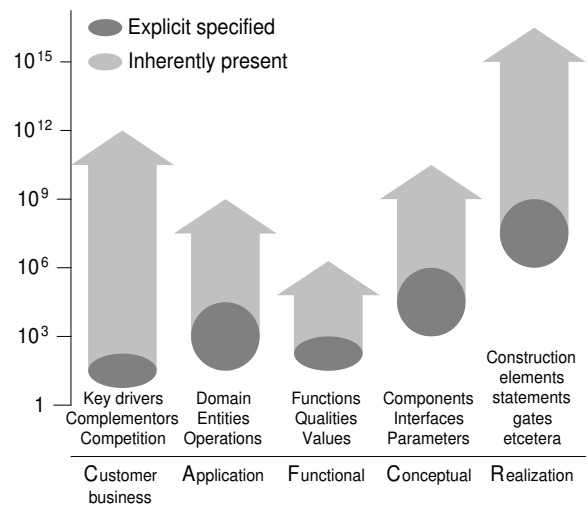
Explicit specified
Inherently present

$10^{15}$
$10^{12}$
$10^9$
$10^6$
$10^3$
1

Key drivers
Complementors
Competition

Domain
Entities
Operations

Functions
Qualities
Values

Components
Interfaces
Parameters

Construction
elements
statements
gates
etcetera

Customer business

Application

Functional

Conceptual

Realization